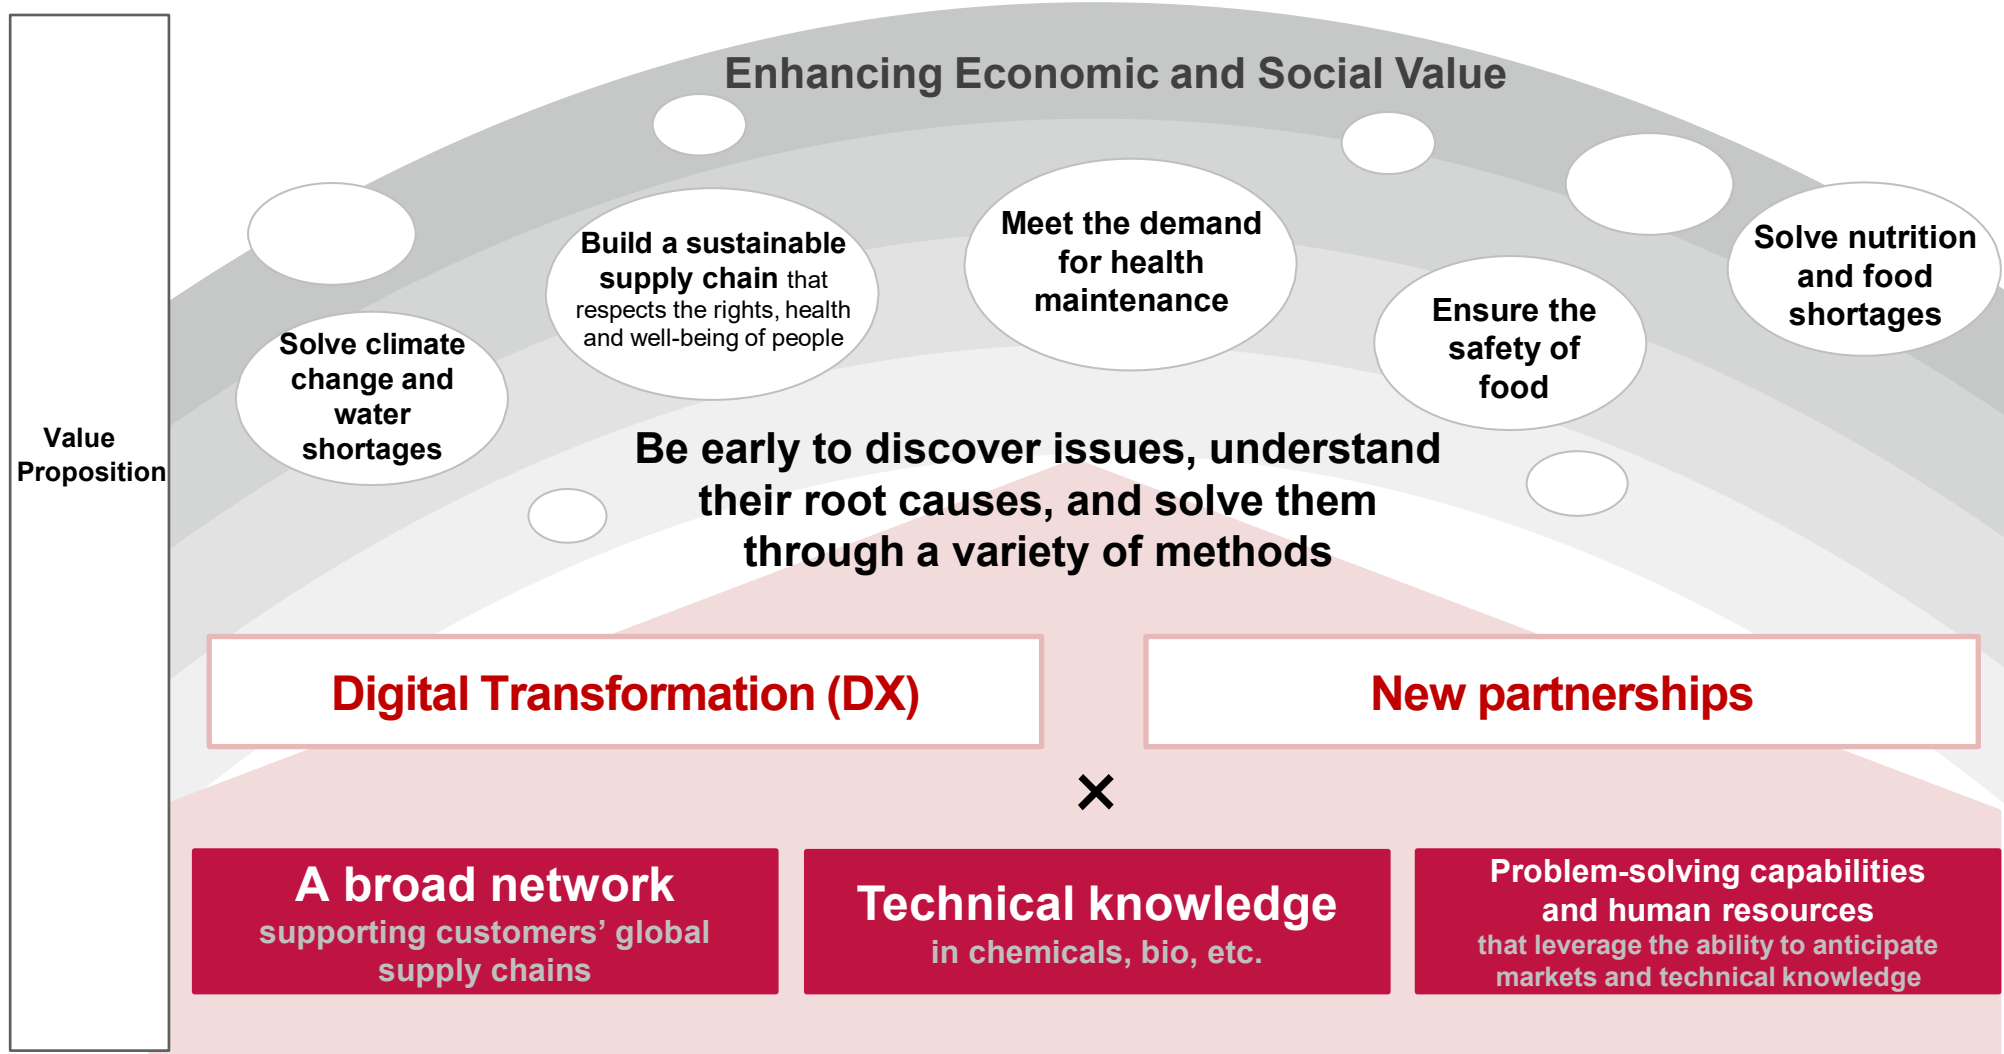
Value Proposition

Enhancing Economic and Social Value

Solve climate change and water shortages

Build a sustainable supply chain that respects the rights, health and well-being of people

Meet the demand for health maintenance

Ensure the safety of food

Solve nutrition and food shortages

Be early to discover issues, understand their root causes, and solve them through a variety of methods

Digital Transformation (DX)

New partnerships

×

A broad network supporting customers' global supply chains

Technical knowledge in chemicals, bio, etc.

Problem-solving capabilities and human resources that leverage the ability to anticipate markets and technical knowledge